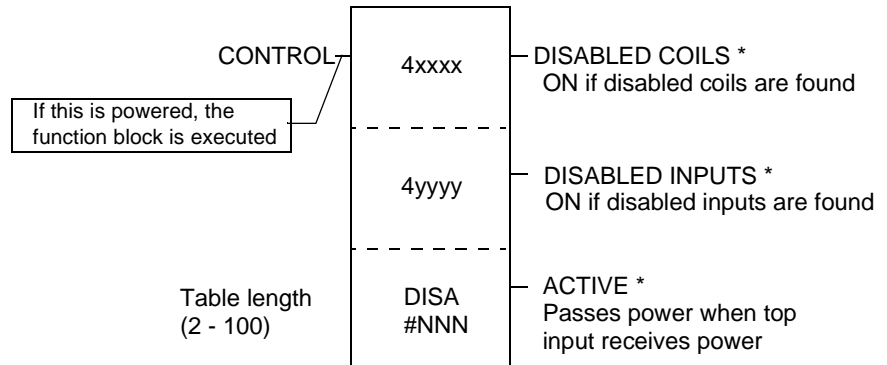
CONTROL

If this is powered, the function block is executed

4xxxx

DISABLED COILS *
ON if disabled coils are found

4yyyy

DISABLED INPUTS *
ON if disabled inputs are found

Table length
(2 - 100)

DISA
#NNN

ACTIVE *
Passes power when top input receives power